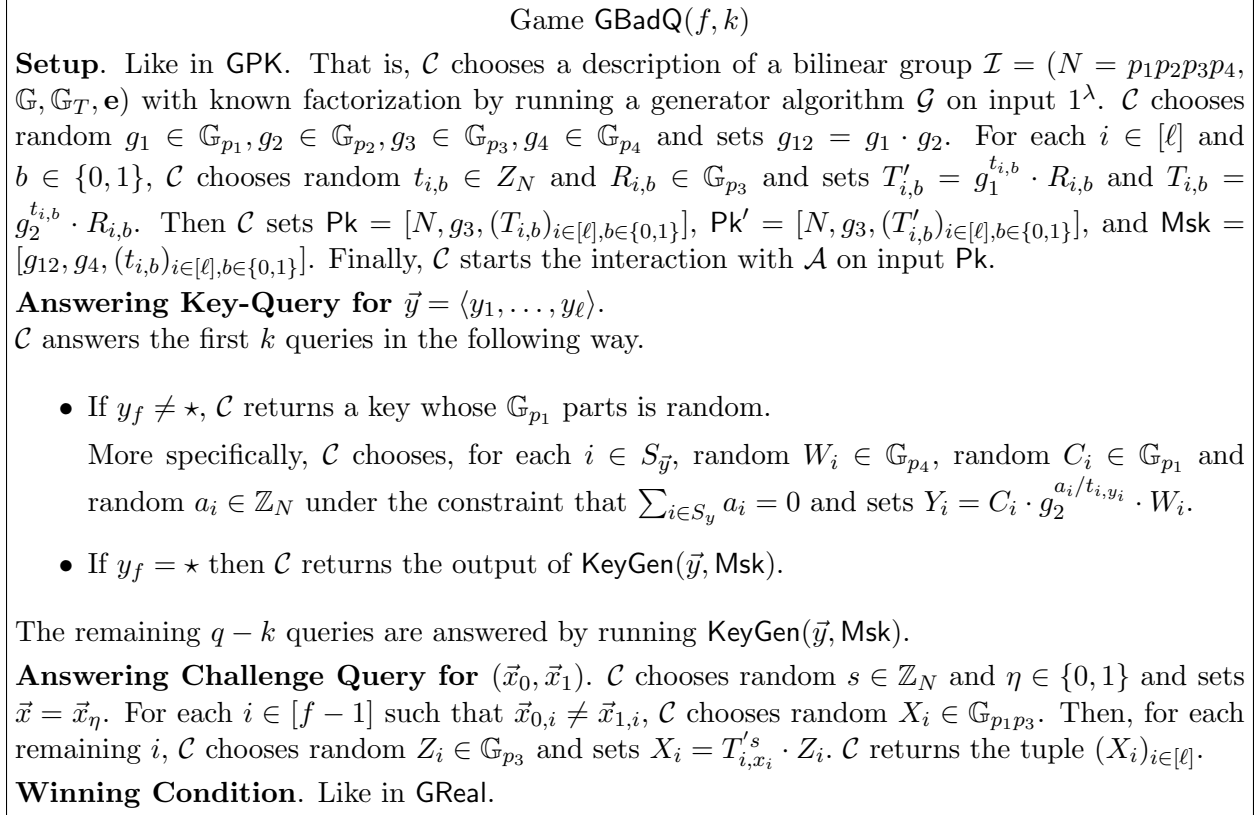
Game $\mathsf{GBadQ}(f,k)$

**Setup**. Like in $\mathsf{GPK}$. That is, $\mathcal{C}$ chooses a description of a bilinear group $\mathcal{I} = (N = p_1p_2p_3p_4, \mathbb{G}, \mathbb{G}_T, \mathbf{e})$ with known factorization by running a generator algorithm $\mathcal{G}$ on input $1^\lambda$. $\mathcal{C}$ chooses random $g_1 \in \mathbb{G}_{p_1}, g_2 \in \mathbb{G}_{p_2}, g_3 \in \mathbb{G}_{p_3}, g_4 \in \mathbb{G}_{p_4}$ and sets $g_{12} = g_1 \cdot g_2$. For each $i \in [\ell]$ and $b \in \{0,1\}$, $\mathcal{C}$ chooses random $t_{i,b} \in Z_N$ and $R_{i,b} \in \mathbb{G}_{p_3}$ and sets $T'_{i,b} = g_1^{t_{i,b}} \cdot R_{i,b}$ and $T_{i,b} = g_2^{t_{i,b}} \cdot R_{i,b}$. Then $\mathcal{C}$ sets $\mathsf{Pk} = [N, g_3, (T_{i,b})_{i\in[\ell],b\in\{0,1\}}]$, $\mathsf{Pk}' = [N, g_3, (T'_{i,b})_{i\in[\ell],b\in\{0,1\}}]$, and $\mathsf{Msk} = [g_{12}, g_4, (t_{i,b})_{i\in[\ell],b\in\{0,1\}}]$. Finally, $\mathcal{C}$ starts the interaction with $\mathcal{A}$ on input $\mathsf{Pk}$.

**Answering Key-Query for** $\vec{y} = \langle y_1, \ldots, y_\ell \rangle$.
$\mathcal{C}$ answers the first $k$ queries in the following way.

• If $y_f \neq \star$, $\mathcal{C}$ returns a key whose $\mathbb{G}_{p_1}$ parts is random.
More specifically, $\mathcal{C}$ chooses, for each $i \in S_{\vec{y}}$, random $W_i \in \mathbb{G}_{p_4}$, random $C_i \in \mathbb{G}_{p_1}$ and random $a_i \in \mathbb{Z}_N$ under the constraint that $\sum_{i\in S_y} a_i = 0$ and sets $Y_i = C_i \cdot g_2^{a_i/t_{i,y_i}} \cdot W_i$.

• If $y_f = \star$ then $\mathcal{C}$ returns the output of $\mathsf{KeyGen}(\vec{y}, \mathsf{Msk})$.

The remaining $q-k$ queries are answered by running $\mathsf{KeyGen}(\vec{y}, \mathsf{Msk})$.

**Answering Challenge Query for** $(\vec{x}_0, \vec{x}_1)$. $\mathcal{C}$ chooses random $s \in \mathbb{Z}_N$ and $\eta \in \{0,1\}$ and sets $\vec{x} = \vec{x}_\eta$. For each $i \in [f-1]$ such that $\vec{x}_{0,i} \neq \vec{x}_{1,i}$, $\mathcal{C}$ chooses random $X_i \in \mathbb{G}_{p_1p_3}$. Then, for each remaining $i$, $\mathcal{C}$ chooses random $Z_i \in \mathbb{G}_{p_3}$ and sets $X_i = T'^{s}_{i,x_i} \cdot Z_i$. $\mathcal{C}$ returns the tuple $(X_i)_{i\in[\ell]}$.

**Winning Condition**. Like in $\mathsf{GReal}$.